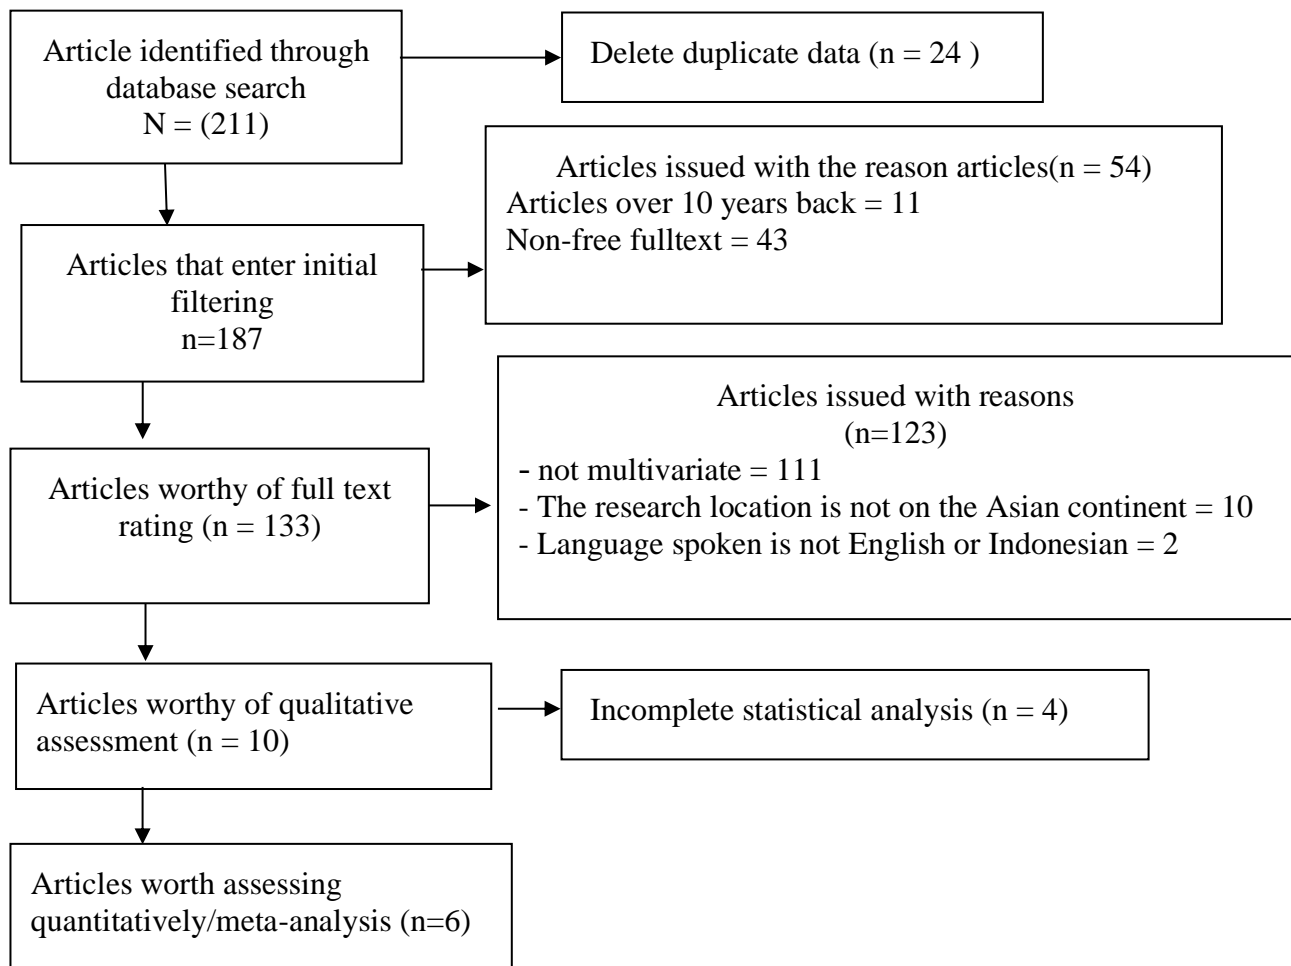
Article identified through database search
N = (211)

Delete duplicate data (n = 24 )

Articles that enter initial filtering
n=187

Articles issued with the reason articles(n = 54)
Articles over 10 years back = 11
Non-free fulltext = 43

Articles worthy of full text rating (n = 133)

Articles issued with reasons
(n=123)
- not multivariate = 111
- The research location is not on the Asian continent = 10
- Language spoken is not English or Indonesian = 2

Articles worthy of qualitative assessment (n = 10)

Incomplete statistical analysis (n = 4)

Articles worth assessing quantitatively/meta-analysis (n=6)